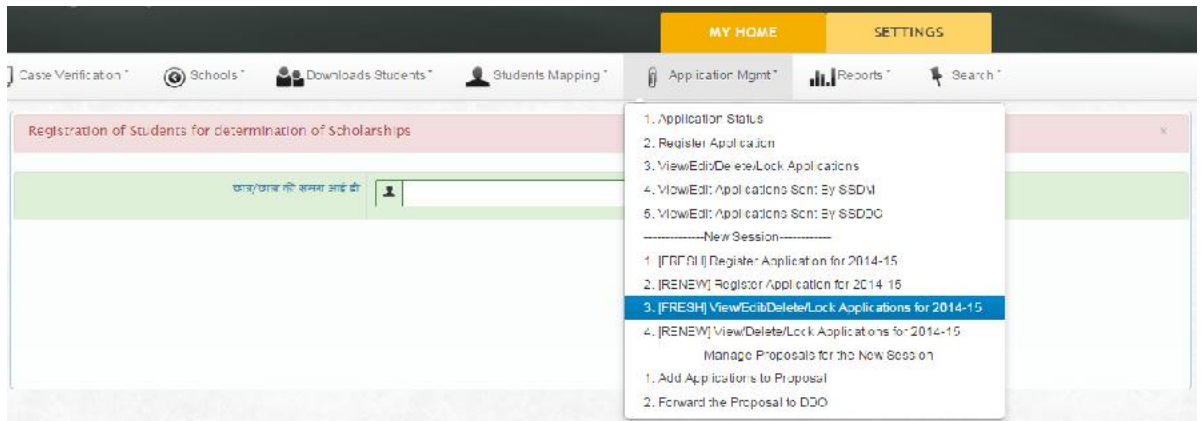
MY HOME

SETTINGS

Caste Verification

Schools

Downloads Students

Students Mapping

Application Mgmt

Reports

Search

Registration of Students for determination of Scholarships

×

छात्र/छात्रा की समग्र आई डी

1. Application Status
2. Register Application
3. View/Edit/Delete/Lock Applications
4. View/Edit Applications Sent By SSDM
5. View/Edit Applications Sent By SSDDO
--------------New Session------------
1. [FRESH] Register Application for 2014-15
2. [RENEW] Register Application for 2014-15
3. [FRESH] View/Edit/Delete/Lock Applications for 2014-15
4. [RENEW] View/Delete/Lock Applications for 2014-15
Manage Proposals for the New Session
1. Add Applications to Proposal
2. Forward the Proposal to DDO